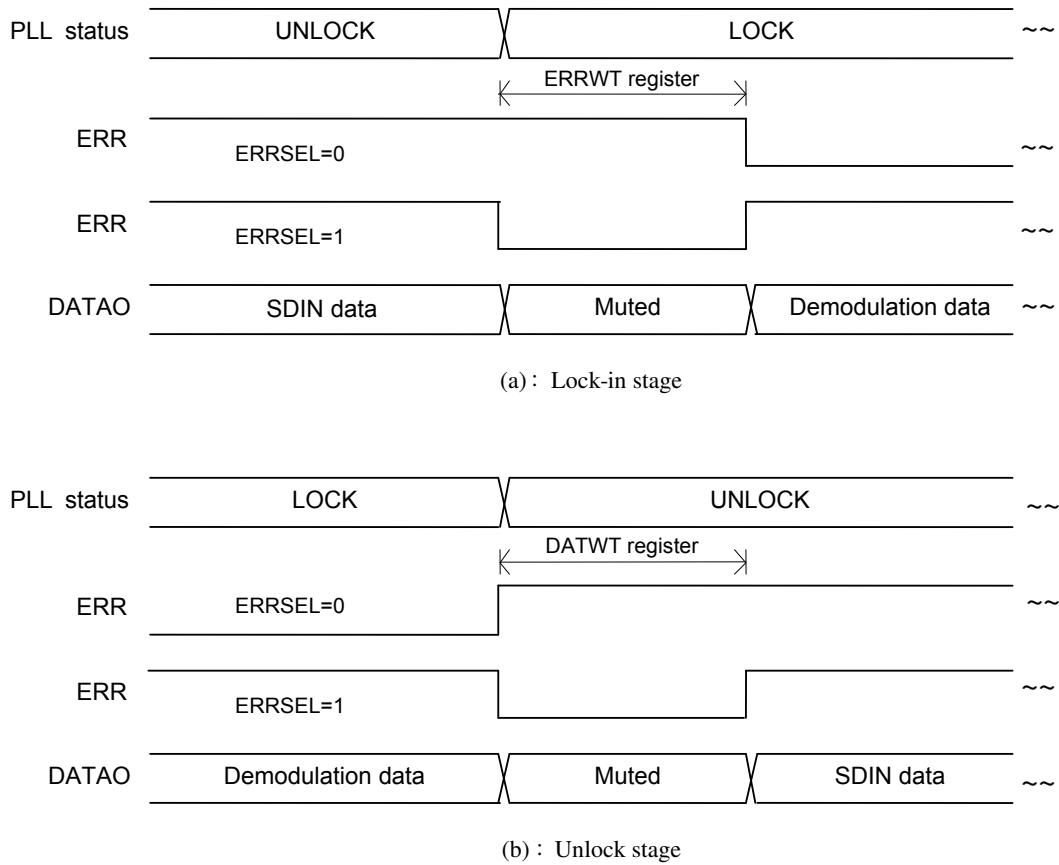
PLL status UNLOCK LOCK ~~

ERRWT register

ERR ERRSEL=0 ~~

ERR ERRSEL=1 ~~

DATAO SDIN data Muted Demodulation data ~~

(a) : Lock-in stage

PLL status LOCK UNLOCK ~~

DATWT register

ERR ERRSEL=0 ~~

ERR ERRSEL=1 ~~

DATAO Demodulation data Muted SDIN data ~~

(b) : Unlock stage